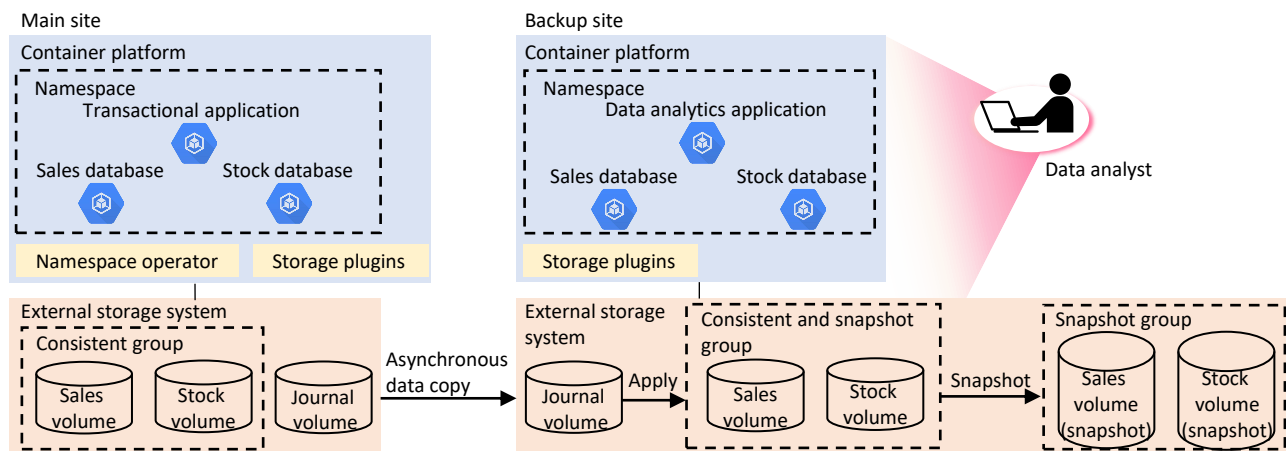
Main site

Container platform

Namespace

Transactional application

Sales database

Stock database

Namespace operator

Storage plugins

External storage system

Consistent group

Sales volume

Stock volume

Journal volume

Asynchronous data copy

Backup site

Container platform

Namespace

Data analytics application

Sales database

Stock database

Storage plugins

External storage system

Journal volume

Apply

Consistent and snapshot group

Sales volume

Stock volume

Snapshot

Snapshot group

Sales volume (snapshot)

Stock volume (snapshot)

Data analyst